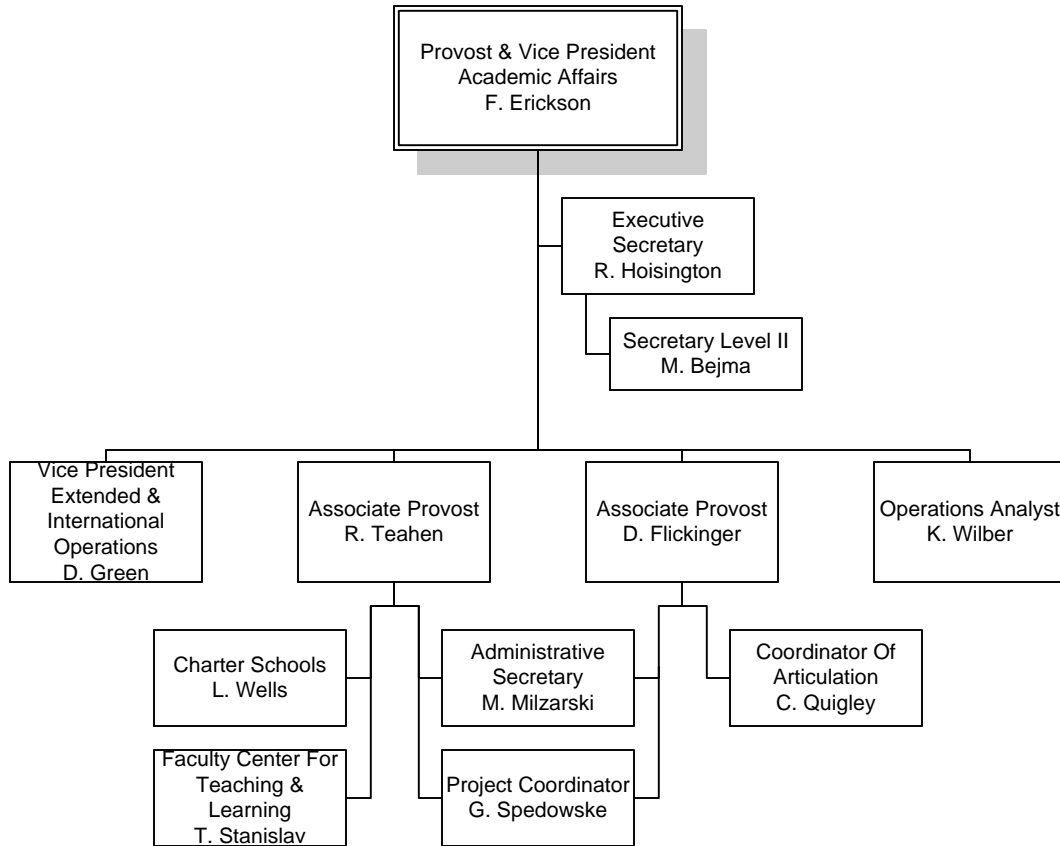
Provost & Vice President
Academic Affairs
F. Erickson

Executive
Secretary
R. Hoisington

Secretary Level II
M. Bejma

Vice President
Extended &
International
Operations
D. Green

Associate Provost
R. Teahen

Associate Provost
D. Flickinger

Operations Analyst
K. Wilber

Charter Schools
L. Wells

Administrative
Secretary
M. Milzarski

Coordinator Of
Articulation
C. Quigley

Faculty Center For
Teaching &
Learning
T. Stanislav

Project Coordinator
G. Spedowske